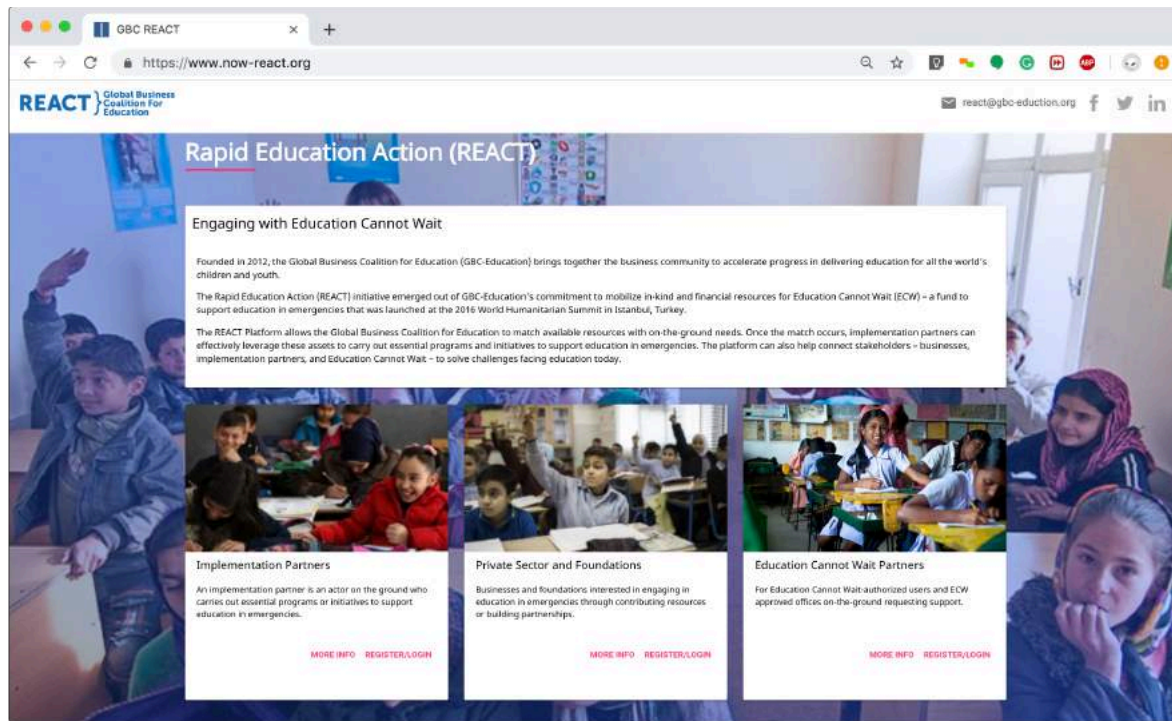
GBC REACT

https://www.now-react.org

REACT Global Business Coalition For Education

react@gbc-eduction.org

Rapid Education Action (REACT)

Engaging with Education Cannot Wait

Founded in 2012, the Global Business Coalition for Education (GBC-Education) brings together the business community to accelerate progress in delivering education for all the world's children and youth.

The Rapid Education Action (REACT) initiative emerged out of GBC-Education's commitment to mobilize in-kind and financial resources for Education Cannot Wait (ECW) – a fund to support education in emergencies that was launched at the 2016 World Humanitarian Summit in Istanbul, Turkey.

The REACT Platform allows the Global Business Coalition for Education to match available resources with on-the-ground needs. Once the match occurs, implementation partners can effectively leverage these assets to carry out essential programs and initiatives to support education in emergencies. The platform can also help connect stakeholders – businesses, implementation partners, and Education Cannot Wait – to solve challenges facing education today.

Implementation Partners

An implementation partner is an actor on the ground who carries out essential programs or initiatives to support education in emergencies.

MORE INFO REGISTER/LOGIN

Private Sector and Foundations

Businesses and foundations interested in engaging in education in emergencies through contributing resources or building partnerships.

MORE INFO REGISTER/LOGIN

Education Cannot Wait Partners

For Education Cannot Wait-authorized users and ECW approved offices on-the-ground requesting support.

MORE INFO REGISTER/LOGIN